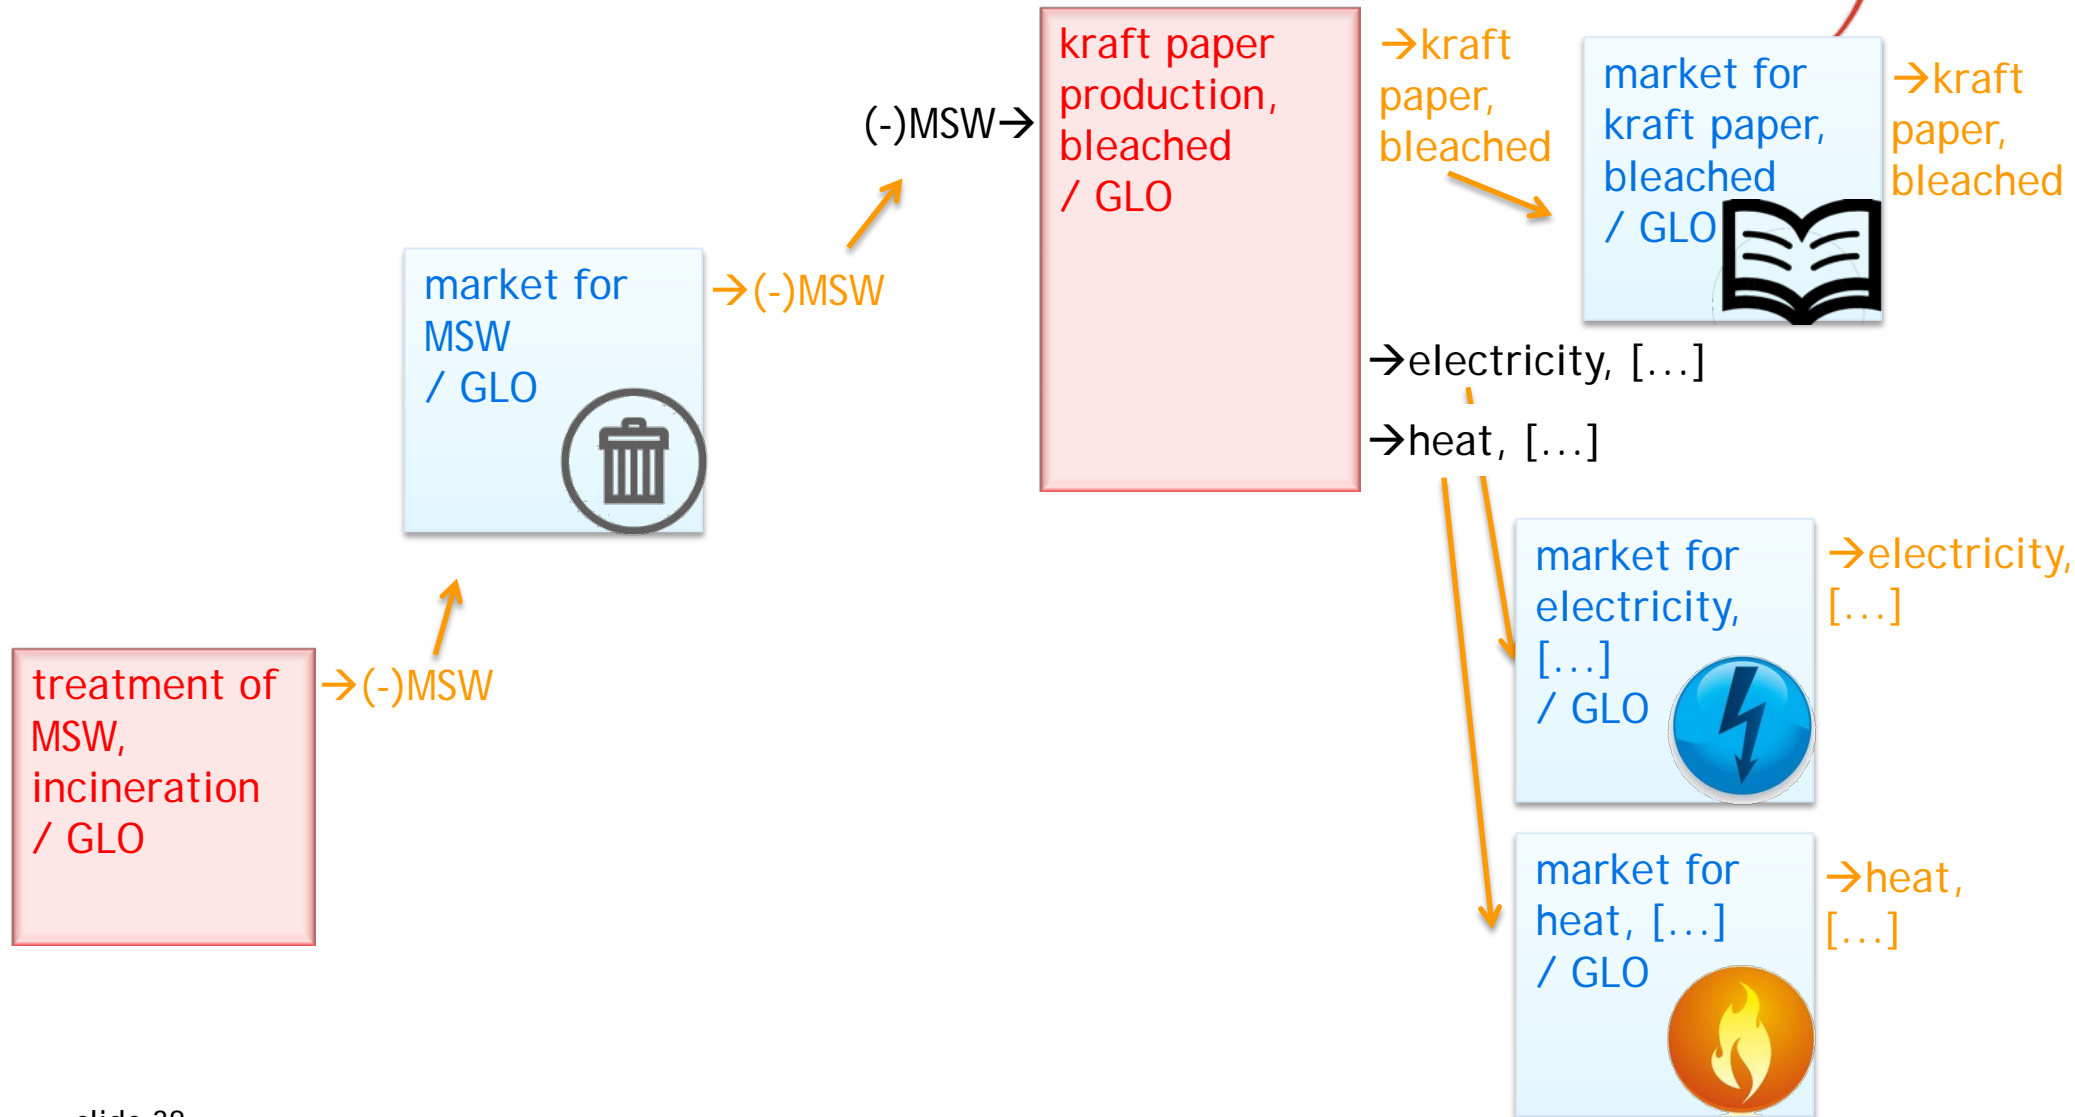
kraft paper production, bleached / GLO

(-)MSW→

→kraft paper, bleached

market for kraft paper, bleached / GLO

→kraft paper, bleached

market for MSW / GLO

→(-)MSW

→electricity, [...]

→heat, [...]

market for electricity, [...] / GLO

→electricity, [...]

treatment of MSW, incineration / GLO

→(-)MSW

market for heat, [...] / GLO

→heat, [...]

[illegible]